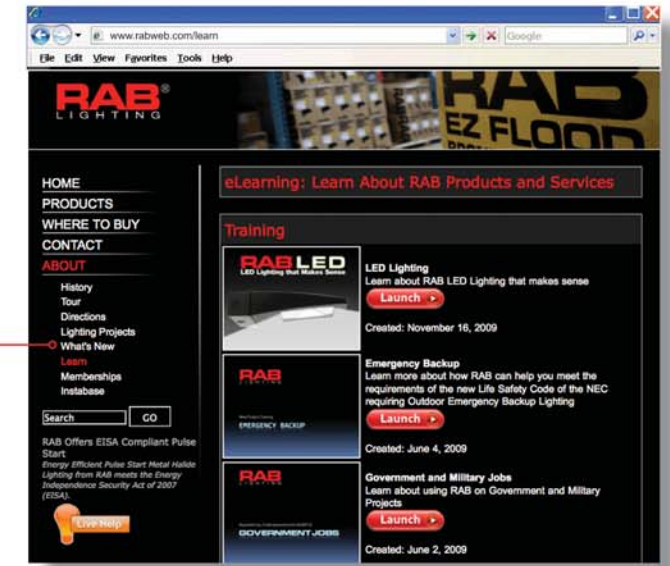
www.rabweb.com/learn

Google

File Edit View Favorites Tools Help

RAB® LIGHTING

RAB EZ FLOOD

HOME
PRODUCTS
WHERE TO BUY
CONTACT
ABOUT
History
Tour
Directions
Lighting Projects
What's New
Learn
Memberships
Instabase

Search GO

RAB Offers EISA Compliant Pulse Start
Energy Efficient Pulse Start Metal Halide Lighting from RAB meets the Energy Independence Security Act of 2007 (EISA).

Live Help

eLearning: Learn About RAB Products and Services

Training

RAB LED
LED Lighting that Makes Sense

LED Lighting
Learn about RAB LED Lighting that makes sense
Launch
Created: November 16, 2009

RAB
EMERGENCY BACKUP

Emergency Backup
Learn more about how RAB can help you meet the requirements of the new Life Safety Code of the NEC requiring Outdoor Emergency Backup Lighting
Launch
Created: June 4, 2009

RAB
GOVERNMENT JOBS

Government and Military Jobs
Learn about using RAB on Government and Military Projects
Launch
Created: June 2, 2009